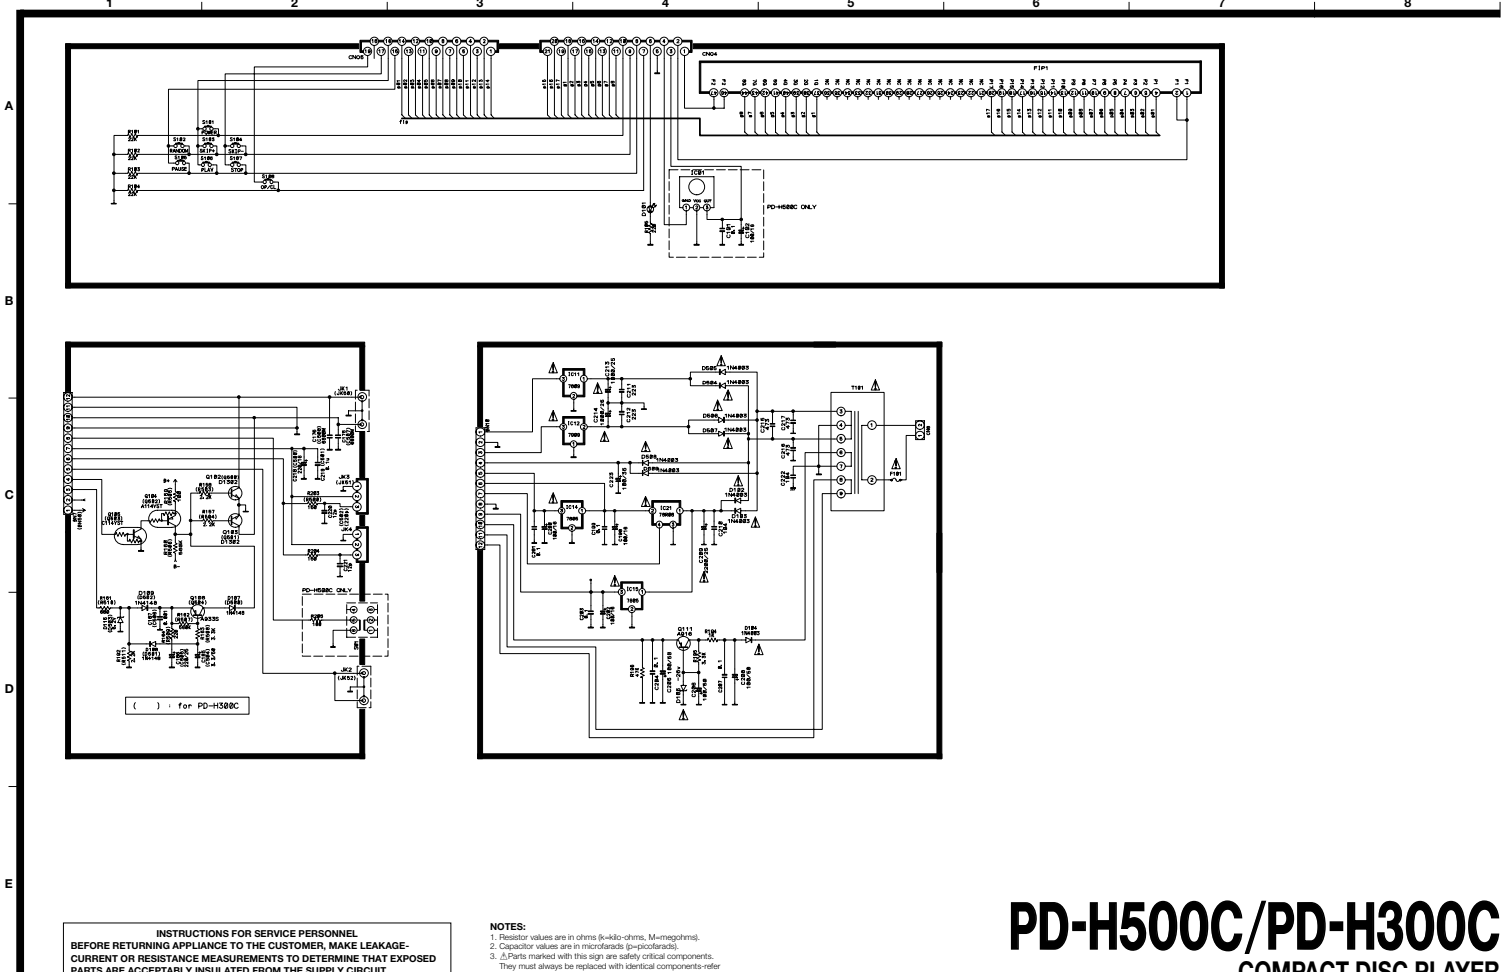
1
2
3
4
5
6
7
8

A

B

C

D

E

CN05
CN04
FIP1

S101
POWER
S103
RANDOM
S105
SKIP+
S104
SKIP-
S102
PAUSE
S106
PLAY
S107
STOP
S108
OP/CL

R101
22K
R102
22K
R103
22K
R104
22K

IC01
D101
PD-H500C ONLY

JK1
(JK50)
JK3
(JK51)
JK4
JK2
(JK52)
PD-H500C ONLY

Q101
Q102
Q103
Q104
Q105
Q106
D101
D102
D103
D105
D107
1N4148
A114YST
C114YST
D1302
A933S

(  ) : for PD-H300C

IC11
7809
IC12
7809
IC14
7805
IC21
7808
IC15
7805
D202
1N4003
D204
1N4003
D205
1N4003
D207
1N4003
D208
1N4003
D209
1N4003
D132
1N4003
D133
1N4003
D134
1N4003
T101
F101
Q111
A916

INSTRUCTIONS FOR SERVICE PERSONNEL
BEFORE RETURNING APPLIANCE TO THE CUSTOMER, MAKE LEAKAGE-CURRENT OR RESISTANCE MEASUREMENTS TO DETERMINE THAT EXPOSED PARTS ARE ACCEPTABLY INSULATED FROM THE SUPPLY CIRCUIT.

NOTES:
1. Resistor values are in ohms (k=kilo-ohms, M=megohms).
2. Capacitor values are in microfarads (p=picofarads).
3. ⚠Parts marked with this sign are safety critical components. They must always be replaced with identical components-refer

PD-H500C/PD-H300C
COMPACT DISC PLAYER